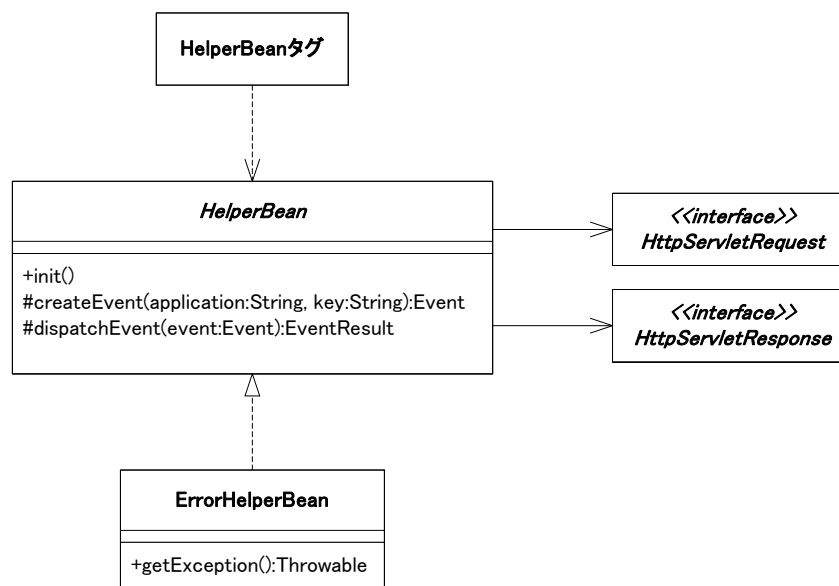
HelperBeanタグ

HelperBean

+init()
#createEvent(application:String, key:String):Event
#dispatchEvent(event:Event):EventResult

<<interface>>
HttpServletRequest

<<interface>>
HttpServletResponse

ErrorHelperBean

+getException():Throwable